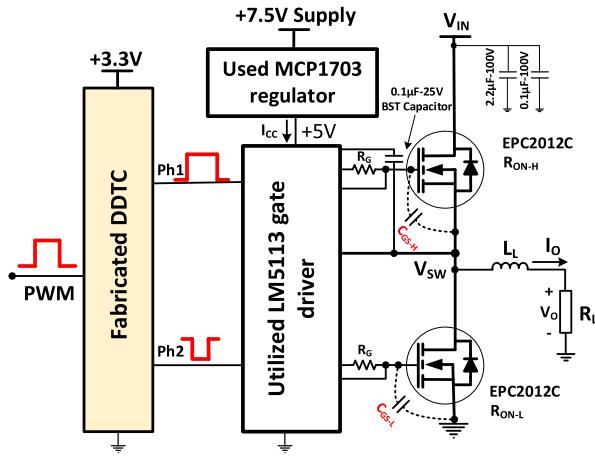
+7.5V Supply

+3.3V

Used MCP1703 regulator

$V_{IN}$

2.2µF-100V

0.1µF-100V

0.1µF-25V BST Capacitor

$I_{CC}$ +5V

EPC2012C $R_{ON-H}$

Ph1

$R_G$

Fabricated DDTC

$C_{GS-H}$

PWM

Utilized LM5113 gate driver

$L_L$ $I_O$

$V_{SW}$

+ $V_O$ -

$R_L$

Ph2

$R_G$

EPC2012C $R_{ON-L}$

$C_{GS-L}$